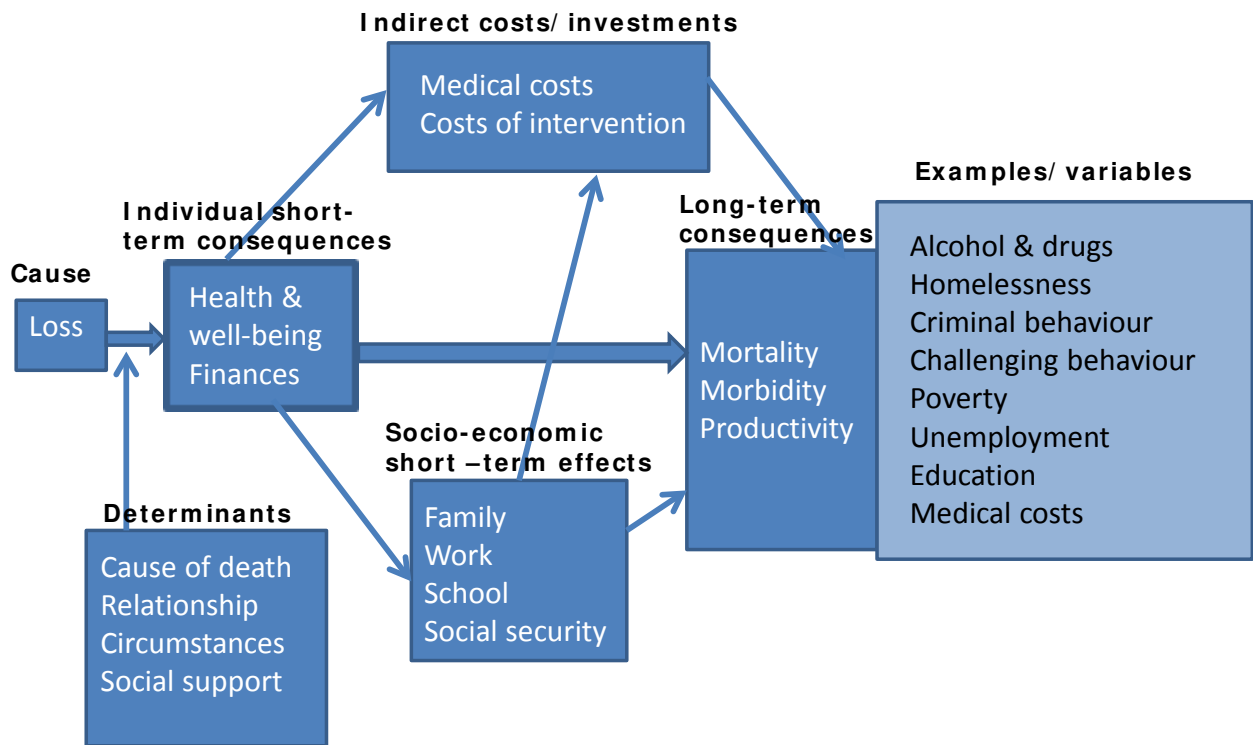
Indirect costs/ investments

Medical costs
Costs of intervention

Examples/ variables

Individual short-term consequences

Long-term consequences

Alcohol & drugs
Homelessness
Criminal behaviour
Challenging behaviour
Poverty
Unemployment
Education
Medical costs

Cause

Loss

Health & well-being
Finances

Mortality
Morbidity
Productivity

Socio-economic short –term effects

Determinants

Family
Work
School
Social security

Cause of death
Relationship
Circumstances
Social support